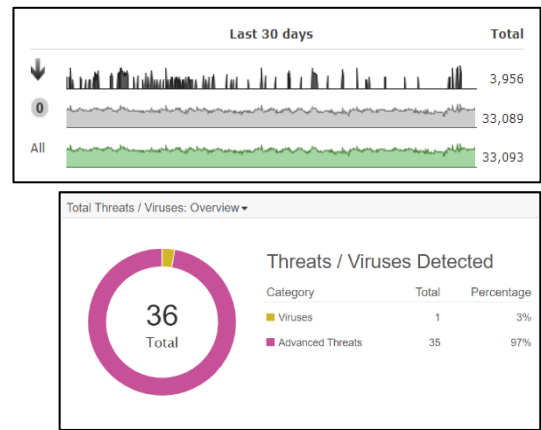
Last 30 days Total

3,956

0 33,089

All 33,093

Total Threats / Viruses: Overview

36
Total

Threats / Viruses Detected

| Category | Total | Percentage |
|---|---|---|
| Viruses | 1 | 3% |
| Advanced Threats | 35 | 97% |